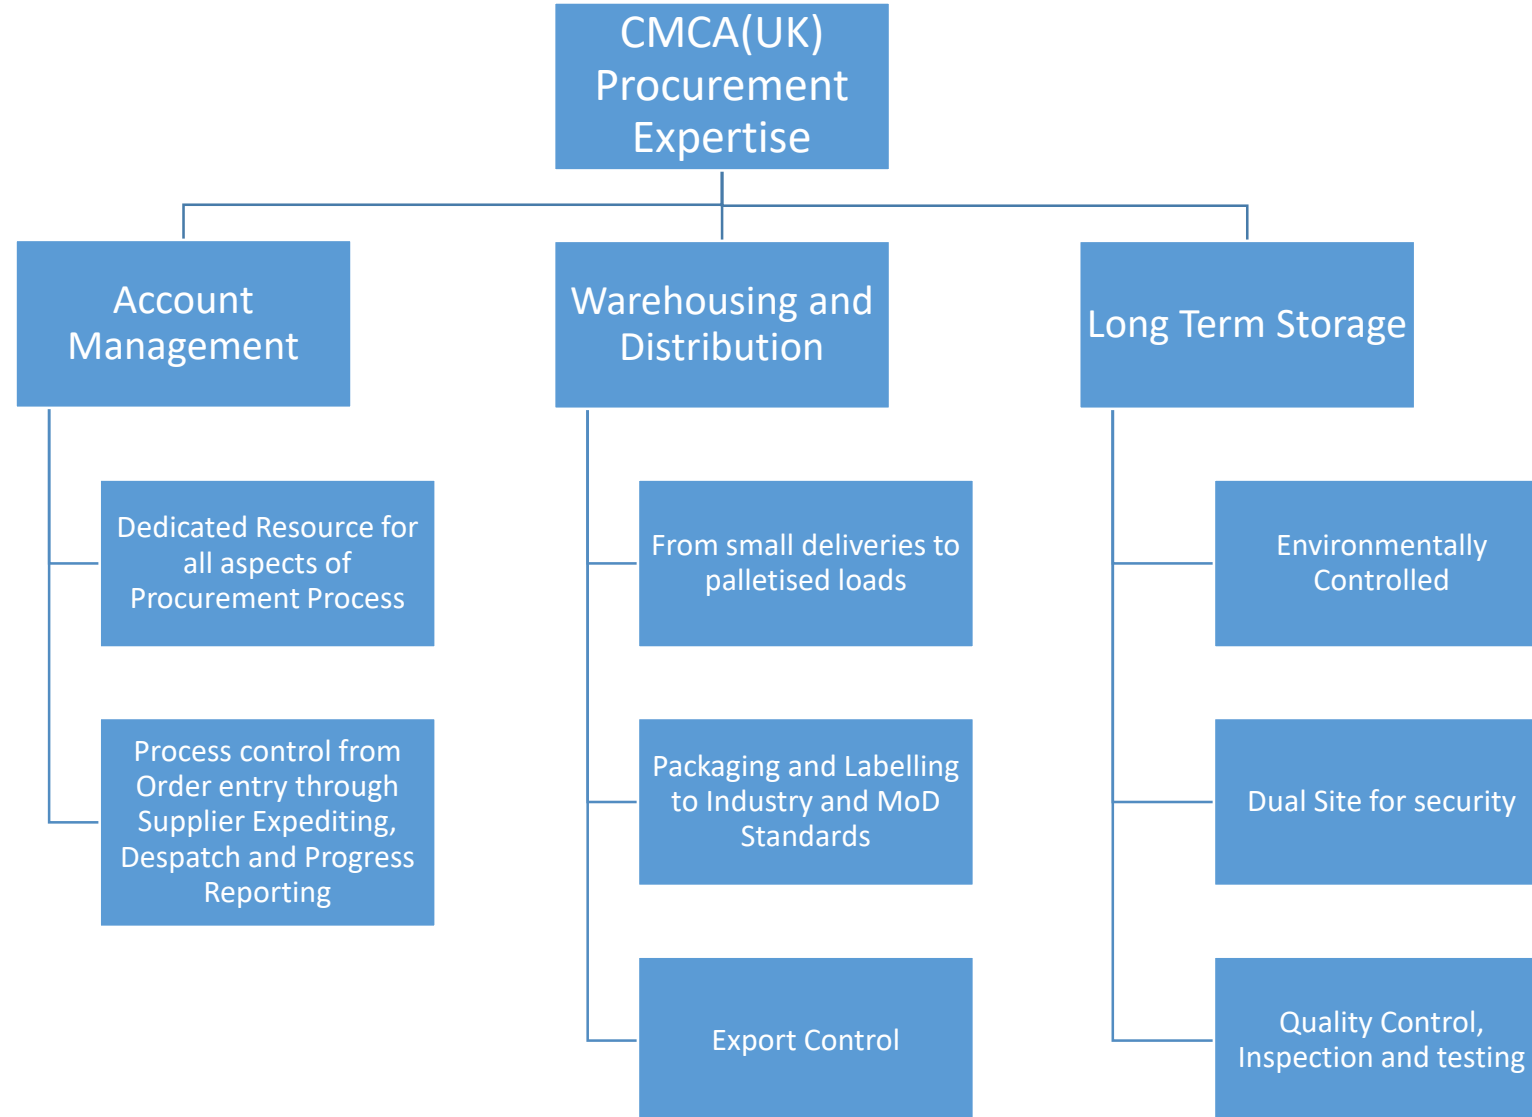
CMCA(UK) Procurement Expertise

Account Management

Dedicated Resource for all aspects of Procurement Process

Process control from Order entry through Supplier Expediting, Despatch and Progress Reporting

Warehousing and Distribution

From small deliveries to palletised loads

Packaging and Labelling to Industry and MoD Standards

Export Control

Long Term Storage

Environmentally Controlled

Dual Site for security

Quality Control, Inspection and testing